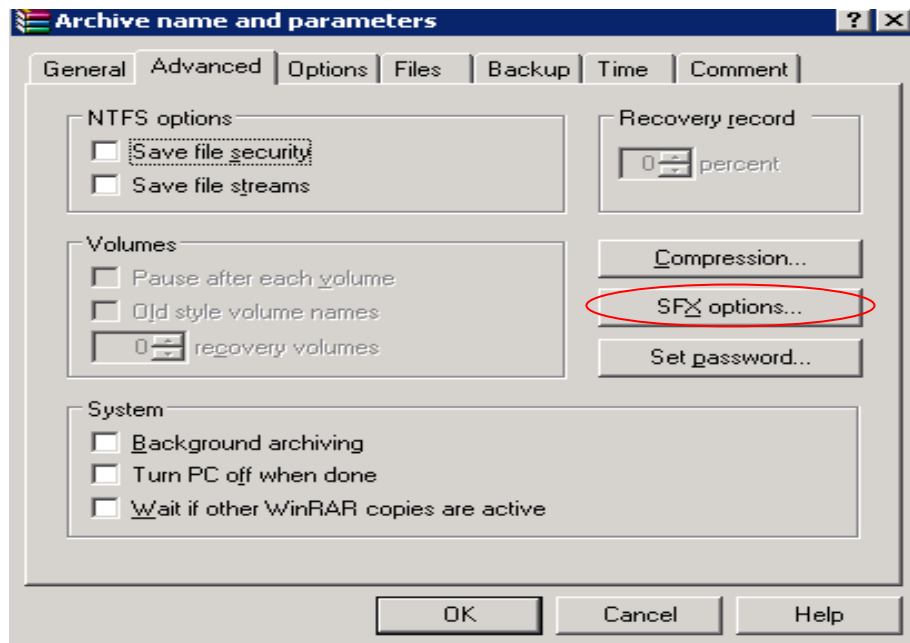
Archive name and parameters
? X

General | Advanced | Options | Files | Backup | Time | Comment

NTFS options
Save file security
Save file streams

Recovery record
0 percent

Volumes
Pause after each volume
Old style volume names
0 recovery volumes

Compression...
SFX options...
Set password...

System
Background archiving
Turn PC off when done
Wait if other WinRAR copies are active

OK
Cancel
Help